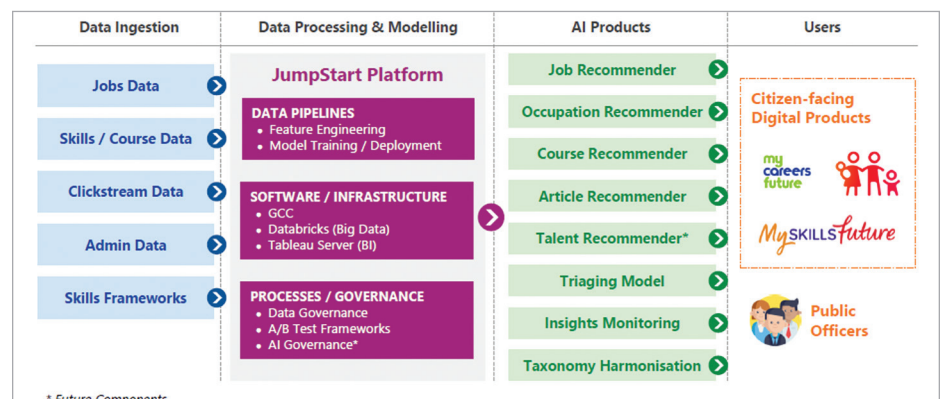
Data Ingestion

Data Processing & Modelling

AI Products

Users

Jobs Data

Skills / Course Data

Clickstream Data

Admin Data

Skills Frameworks

JumpStart Platform

DATA PIPELINES
• Feature Engineering
• Model Training / Deployment

SOFTWARE / INFRASTRUCTURE
• GCC
• Databricks (Big Data)
• Tableau Server (BI)

PROCESSES / GOVERNANCE
• Data Governance
• A/B Test Frameworks
• AI Governance*

Job Recommender

Occupation Recommender

Course Recommender

Article Recommender

Talent Recommender*

Triaging Model

Insights Monitoring

Taxonomy Harmonisation

Citizen-facing Digital Products

my careers future

MySKILLSfuture

Public Officers

* Future Components